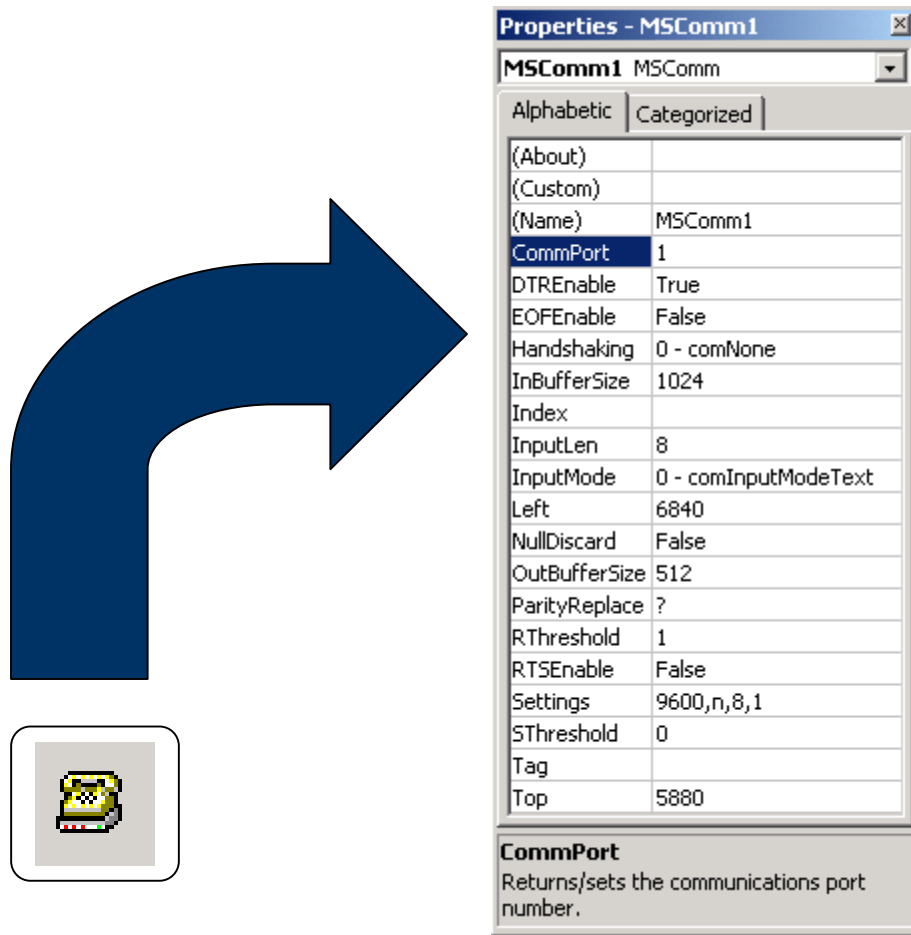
Properties - MSComm1

MSComm1 MSComm

Alphabetic | Categorized

| | |
|---|---|
| (About) | |
| (Custom) | |
| (Name) | MSComm1 |
| CommPort | 1 |
| DTREnable | True |
| EOFEnable | False |
| Handshaking | 0 - comNone |
| InBufferSize | 1024 |
| Index | |
| InputLen | 8 |
| InputMode | 0 - comInputModeText |
| Left | 6840 |
| NullDiscard | False |
| OutBufferSize | 512 |
| ParityReplace | ? |
| RThreshold | 1 |
| RTSEnable | False |
| Settings | 9600,n,8,1 |
| SThreshold | 0 |
| Tag | |
| Top | 5880 |

CommPort
Returns/sets the communications port number.